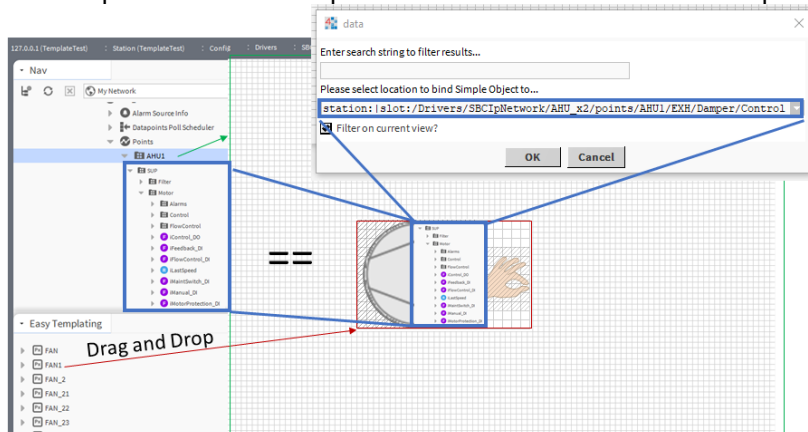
127.0.0.1 (TemplateTest) : Station (TemplateTest) : Config : Drivers : SBC

Nav

My Network

Alarm Source Info
Datapoints Poll Scheduler
Points
AHU1

SUP
Filter
Motor
Alarms
Control
FlowControl
iControl_DO
iFeedback_DI
iFlowControl_DI
iLastSpeed
iMaintSwitch_DI
iManual_DI
iMotorProtection_DI

Easy Templating

FAN
FAN1
FAN_2
FAN_21
FAN_22
FAN_23

Drag and Drop

==

data

Enter search string to filter results...

Please select location to bind Simple Object to...

station:|slot:/Drivers/SBCIpNetwork/AHU_x2/points/AHU1/EXH/Damper/Control

Filter on current view?

OK Cancel

SUP
Filter
Motor
Alarms
Control
FlowControl
iControl_DO
iFeedback_DI
iFlowControl_DI
iLastSpeed
iMaintSwitch_DI
iManual_DI
iMotorProtection_DI